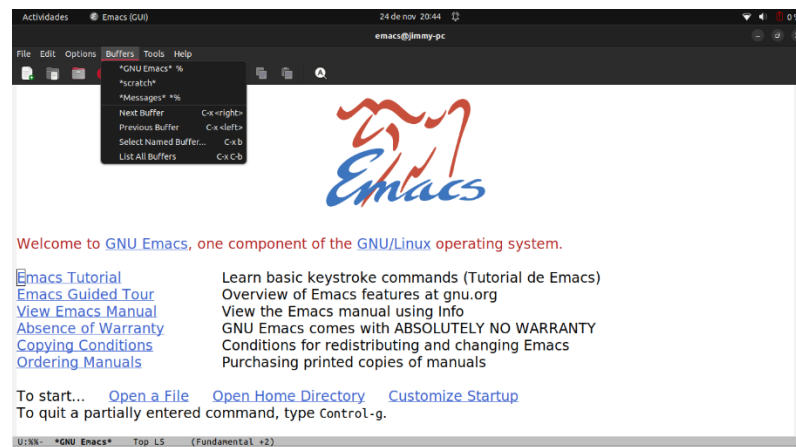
Actividades Emacs (GUI) 24 de nov 20:44

emacs@jimmy-pc

File Edit Options Buffers Tools Help

*GNU Emacs* %
*scratch*
*Messages* *%
Next Buffer C-x <right>
Previous Buffer C-x <left>
Select Named Buffer... C-x b
List All Buffers C-x C-b

Emacs

Welcome to GNU Emacs, one component of the GNU/Linux operating system.

Emacs Tutorial Learn basic keystroke commands (Tutorial de Emacs)
Emacs Guided Tour Overview of Emacs features at gnu.org
View Emacs Manual View the Emacs manual using Info
Absence of Warranty GNU Emacs comes with ABSOLUTELY NO WARRANTY
Copying Conditions Conditions for redistributing and changing Emacs
Ordering Manuals Purchasing printed copies of manuals

To start... Open a File Open Home Directory Customize Startup
To quit a partially entered command, type Control-g.

U:%%- *GNU Emacs* Top L5 (Fundamental +2)